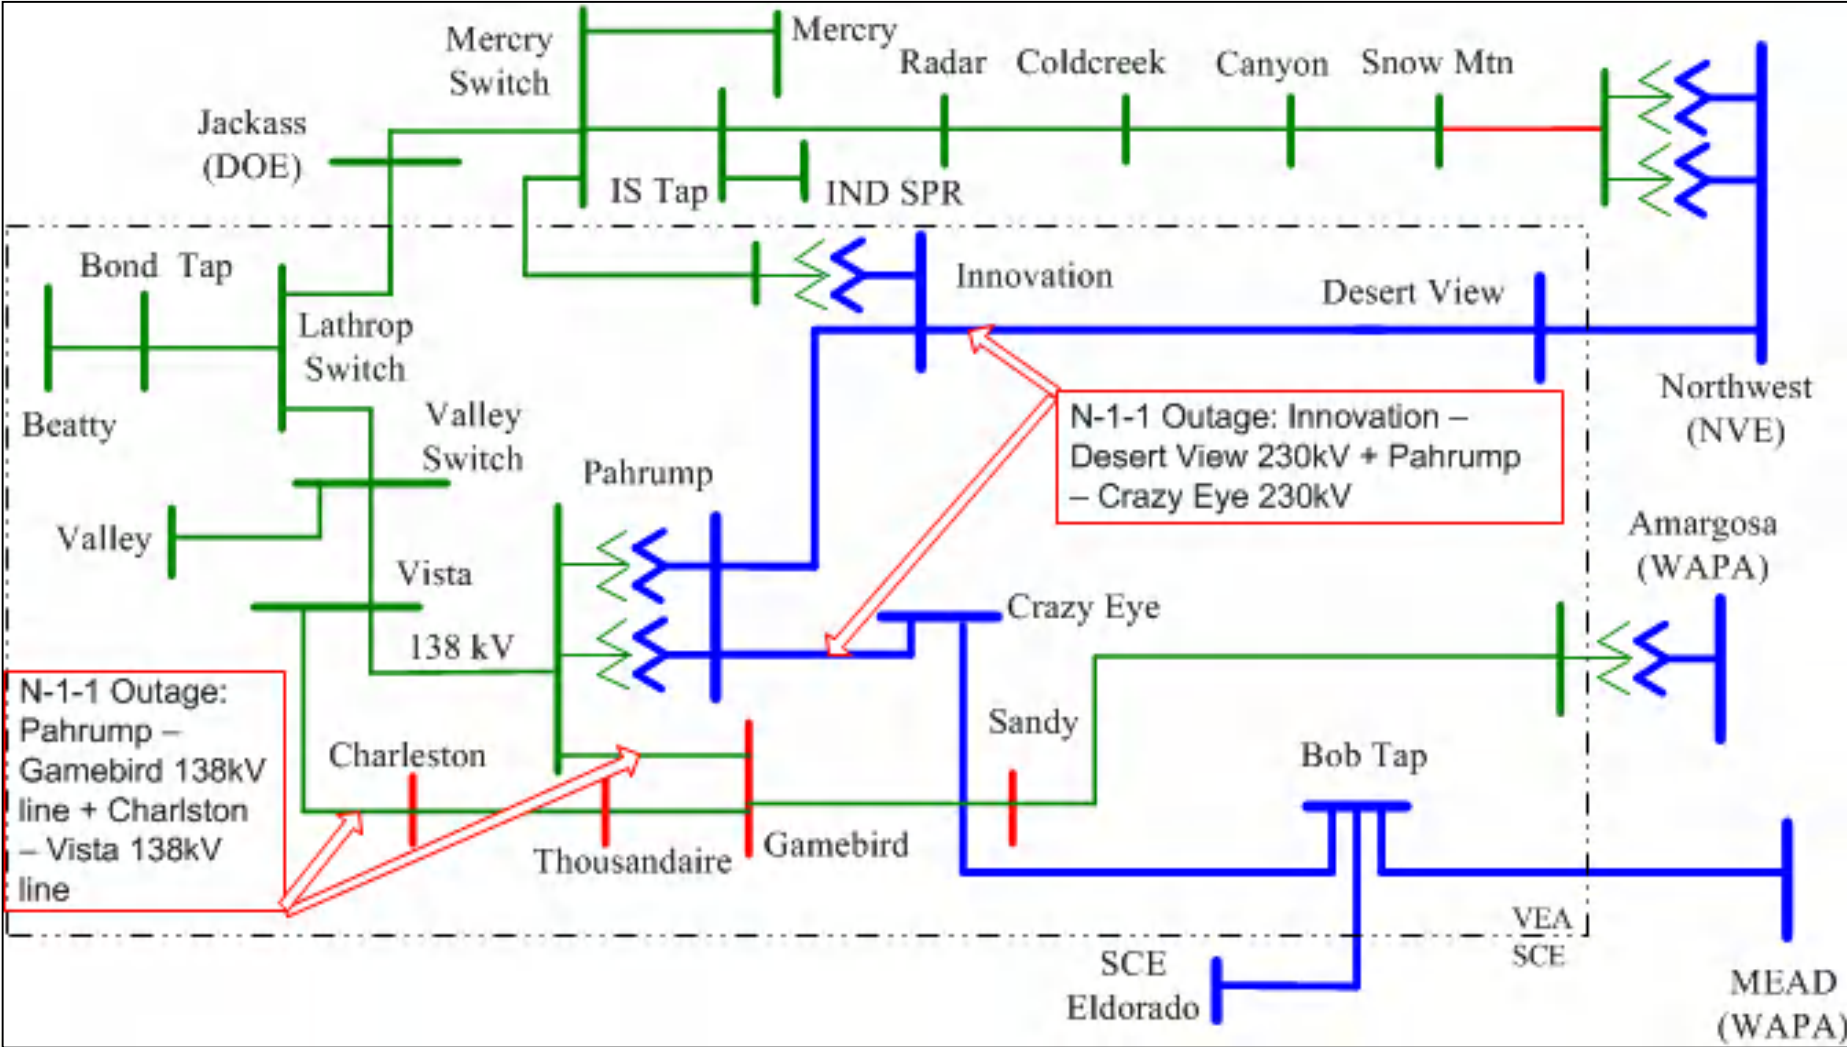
Mercry Switch

Mercry

Radar

Coldcreek

Canyon

Snow Mtn

Jackass (DOE)

IS Tap

IND SPR

Bond Tap

Innovation

Desert View

Lathrop Switch

Beatty

Valley Switch

Northwest (NVE)

N-1-1 Outage: Innovation – Desert View 230kV + Pahrump – Crazy Eye 230kV

Pahrump

Valley

Amargosa (WAPA)

Vista

Crazy Eye

138 kV

N-1-1 Outage: Pahrump – Gamebird 138kV line + Charlston – Vista 138kV line

Sandy

Charleston

Bob Tap

Thousandaire

Gamebird

VEA

SCE

SCE Eldorado

MEAD (WAPA)